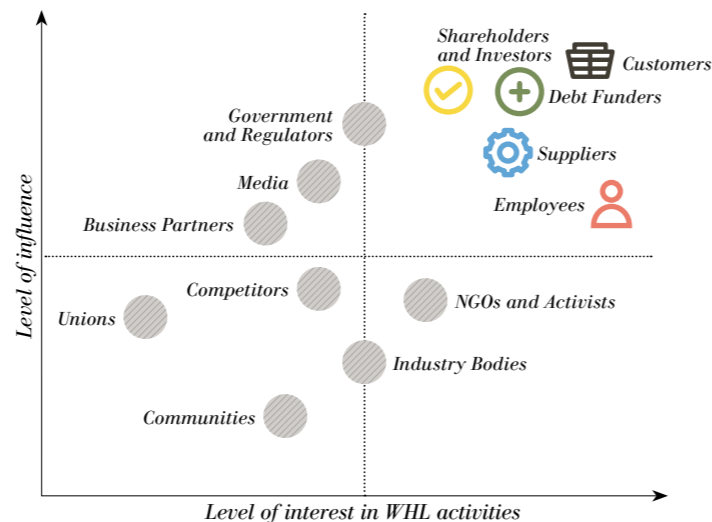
Shareholders and Investors

Customers

Debt Funders

Government and Regulators

Suppliers

Media

Employees

Business Partners

Level of influence

Competitors

NGOs and Activists

Unions

Industry Bodies

Communities

Level of interest in WHL activities